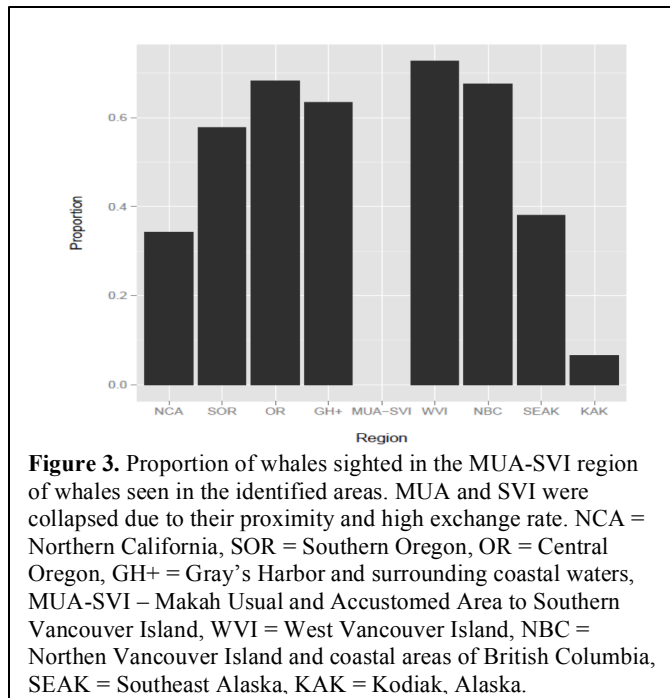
0.6
0.4
0.2
0.0
Proportion
NCA SOR OR GH+ MUA–SVI WVI NBC SEAK KAK
Region

**Figure 3.** Proportion of whales sighted in the MUA-SVI region of whales seen in the identified areas. MUA and SVI were collapsed due to their proximity and high exchange rate. NCA = Northern California, SOR = Southern Oregon, OR = Central Oregon, GH+ = Gray's Harbor and surrounding coastal waters, MUA-SVI – Makah Usual and Accustomed Area to Southern Vancouver Island, WVI = West Vancouver Island, NBC = Northen Vancouver Island and coastal areas of British Columbia, SEAK = Southeast Alaska, KAK = Kodiak, Alaska.